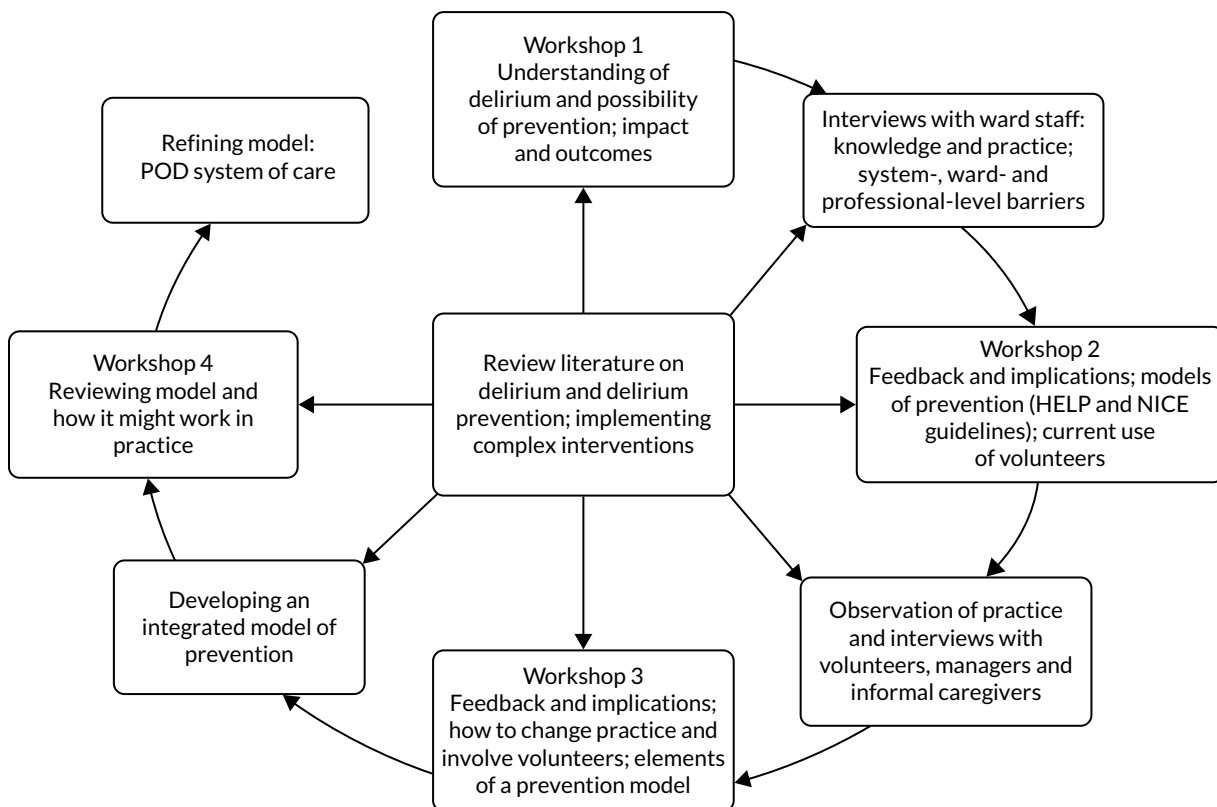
Workshop 1
Understanding of delirium and possibility of prevention; impact and outcomes

Interviews with ward staff: knowledge and practice; system-, ward- and professional-level barriers

Refining model: POD system of care

Review literature on delirium and delirium prevention; implementing complex interventions

Workshop 4
Reviewing model and how it might work in practice

Workshop 2
Feedback and implications; models of prevention (HELP and NICE guidelines); current use of volunteers

Developing an integrated model of prevention

Observation of practice and interviews with volunteers, managers and informal caregivers

Workshop 3
Feedback and implications; how to change practice and involve volunteers; elements of a prevention model